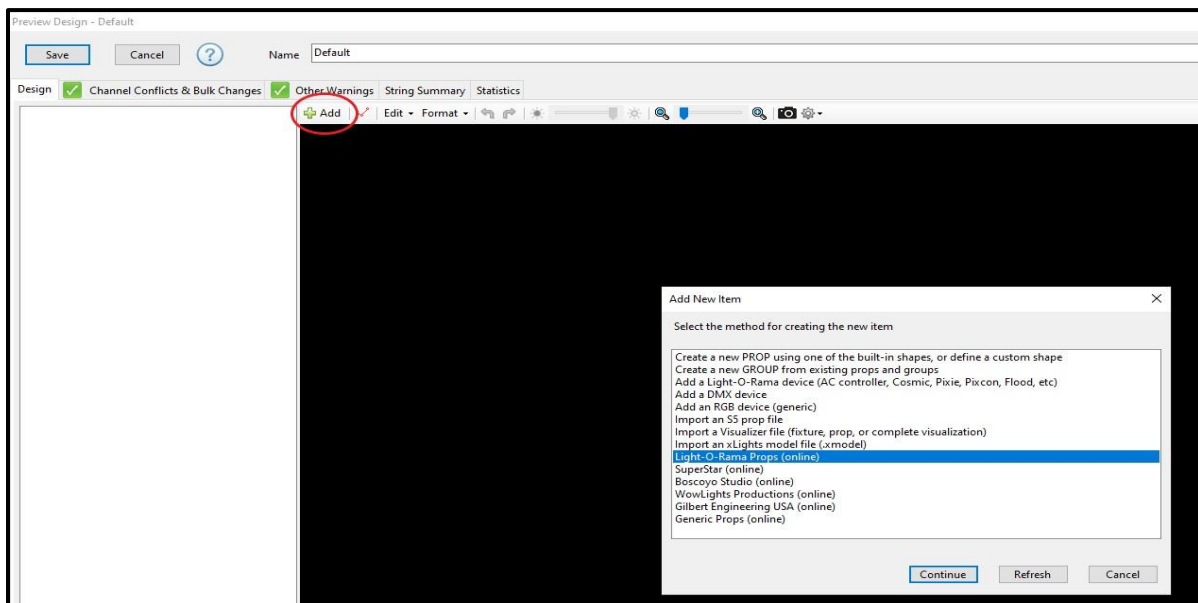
Preview Design - Default

Save Cancel ? Name Default

Design Channel Conflicts & Bulk Changes Other Warnings String Summary Statistics

Add Edit Format

Add New Item ×

Select the method for creating the new item

Create a new PROP using one of the built-in shapes, or define a custom shape
Create a new GROUP from existing props and groups
Add a Light-O-Rama device (AC controller, Cosmic, Pixie, Pixcon, Flood, etc)
Add a DMX device
Add an RGB device (generic)
Import an S5 prop file
Import a Visualizer file (fixture, prop, or complete visualization)
Import an xLights model file (.xmodel)
Light-O-Rama Props (online)
SuperStar (online)
Boscoyo Studio (online)
WowLights Productions (online)
Gilbert Engineering USA (online)
Generic Props (online)

Continue Refresh Cancel